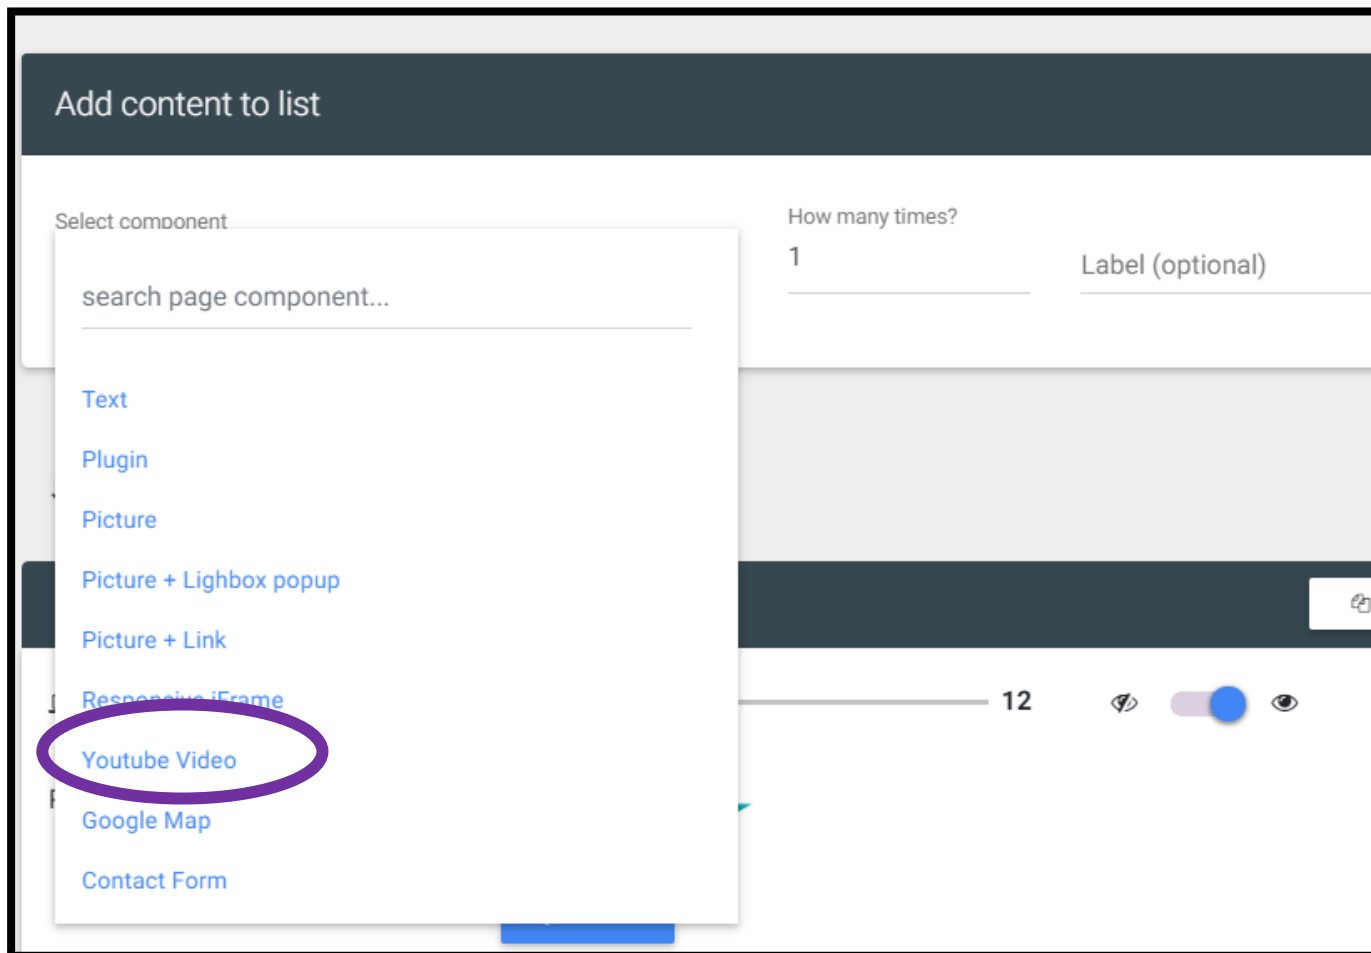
Add content to list

Select component

search page component...

Text

Plugin

Picture

Picture + Lighbox popup

Picture + Link

Responsive iFrame

Youtube Video

Google Map

Contact Form

How many times?

1

Label (optional)

12